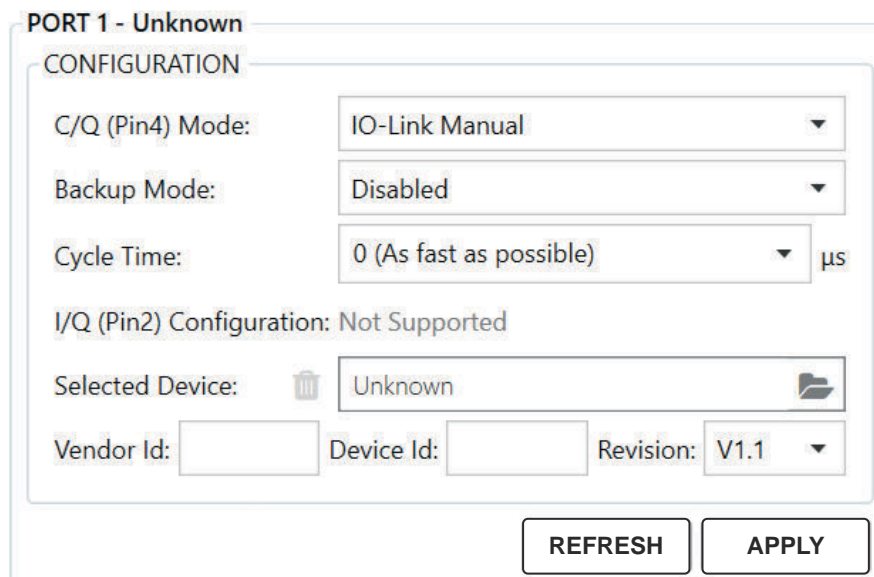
PORT 1 - Unknown

CONFIGURATION

C/Q (Pin4) Mode: IO-Link Manual

Backup Mode: Disabled

Cycle Time: 0 (As fast as possible) µs

I/Q (Pin2) Configuration: Not Supported

Selected Device: Unknown

Vendor Id: Device Id: Revision: V1.1

REFRESH APPLY